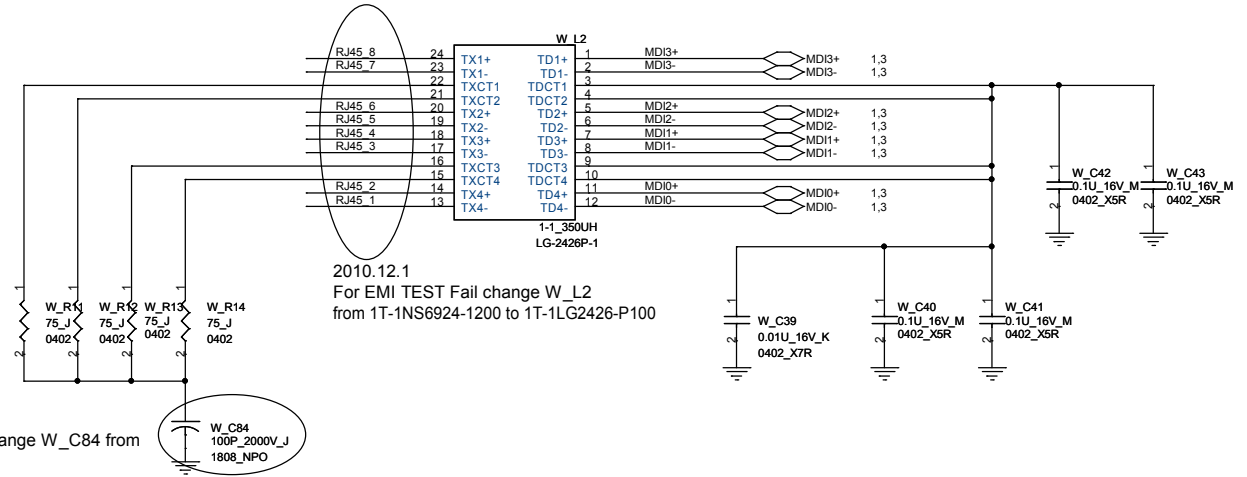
W_L2

RJ45_8 24 TX1+ TD1+ 1 MDI3+ MDI3+ 1,3
RJ45_7 23 TX1- TD1- 2 MDI3- MDI3- 1,3
22 TXCT1 TDCT1 3
21 TXCT2 TDCT2 4
RJ45_6 20 TX2+ TD2+ 5 MDI2+ MDI2+ 1,3
RJ45_5 19 TX2- TD2- 6 MDI2- MDI2- 1,3
RJ45_4 18 TX3+ TD3+ 7 MDI1+ MDI1+ 1,3
RJ45_3 17 TX3- TD3- 8 MDI1- MDI1- 1,3
16 TXCT3 TDCT3 9
15 TXCT4 TDCT4 10
RJ45_2 14 TX4+ TD4+ 11 MDI0+ MDI0+ 1,3
RJ45_1 13 TX4- TD4- 12 MDI0- MDI0- 1,3

1-1_350UH
LG-2426P-1

1 W_C42 0.1U_16V_M 0402_X5R 2
1 W_C43 0.1U_16V_M 0402_X5R 2

2010.12.1
For EMI TEST Fail change W_L2
from 1T-1NS6924-1200 to 1T-1LG2426-P100

1 W_R11 75_J 0402 2
1 W_R12 75_J 0402 2
1 W_R13 75_J 0402 2
W_R14 75_J 0402

1 W_C39 0.01U_16V_K 0402_X7R 2
1 W_C40 0.1U_16V_M 0402_X5R 2
1 W_C41 0.1U_16V_M 0402_X5R 2

hange W_C84 from
W_C84
100P_2000V_J
1808_NPO